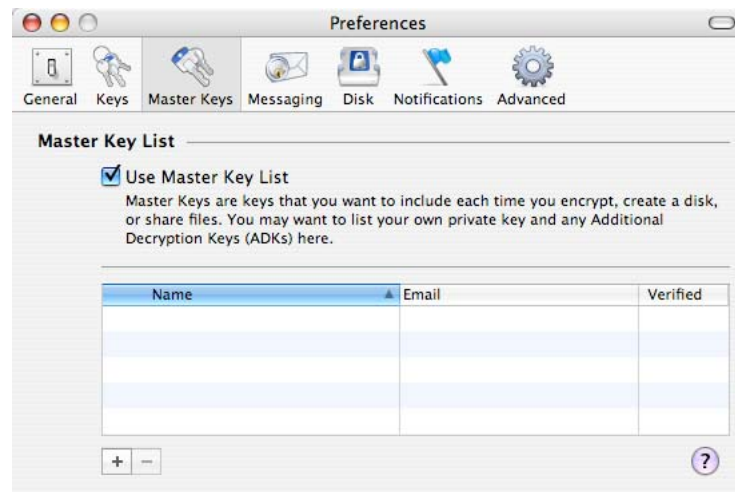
Preferences

General Keys Master Keys Messaging Disk Notifications Advanced

Master Key List

☑ Use Master Key List

Master Keys are keys that you want to include each time you encrypt, create a disk, or share files. You may want to list your own private key and any Additional Decryption Keys (ADKs) here.

| Name ▲ | Email | Verified |
|---|---|---|
| | | |
| | | |
| | | |
| | | |
| | | |

+ −

?